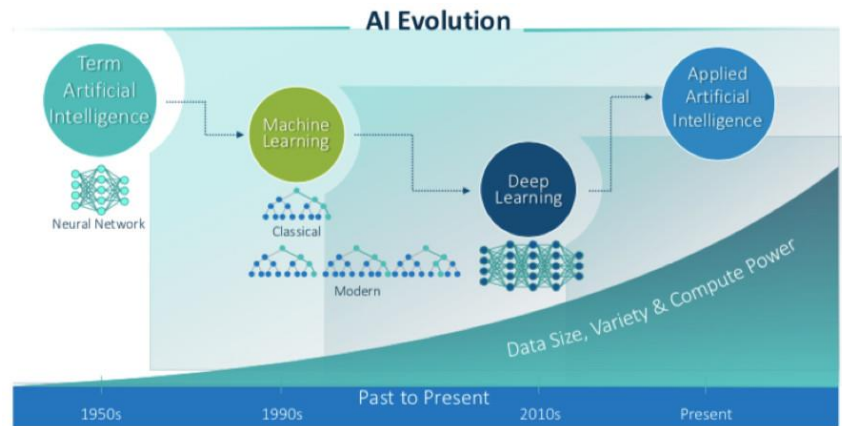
AI Evolution

Term Artificial Intelligence

Neural Network

Machine Learning

Classical

Modern

Deep Learning

Applied Artificial Intelligence

Data Size, Variety & Compute Power

Past to Present

1950s

1990s

2010s

Present